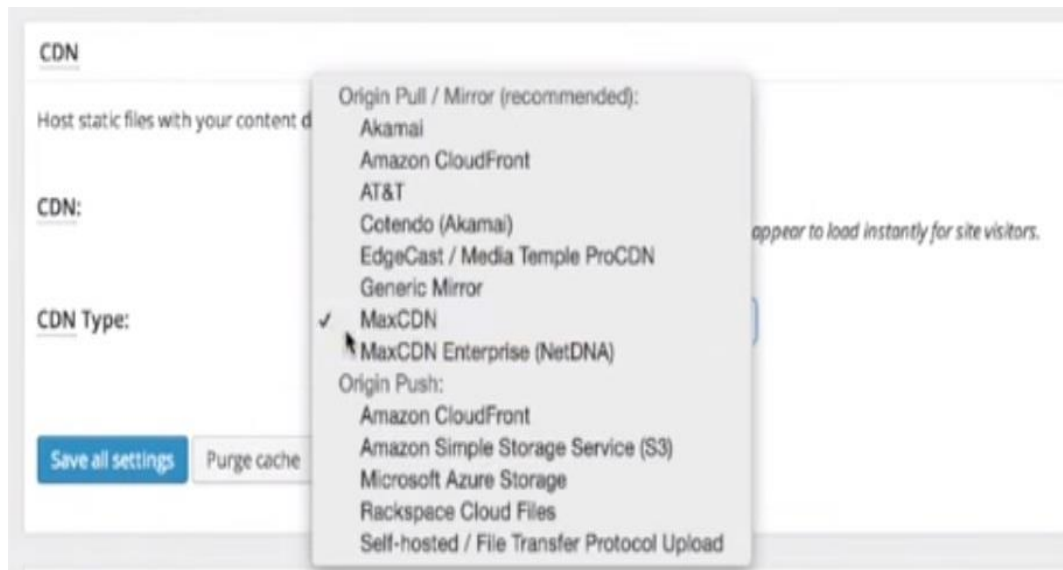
CDN

Host static files with your content d

CDN:

appear to load instantly for site visitors.

CDN Type:

Origin Pull / Mirror (recommended):
Akamai
Amazon CloudFront
AT&T
Cotendo (Akamai)
EdgeCast / Media Temple ProCDN
Generic Mirror
✓ MaxCDN
MaxCDN Enterprise (NetDNA)
Origin Push:
Amazon CloudFront
Amazon Simple Storage Service (S3)
Microsoft Azure Storage
Rackspace Cloud Files
Self-hosted / File Transfer Protocol Upload

Save all settings

Purge cache